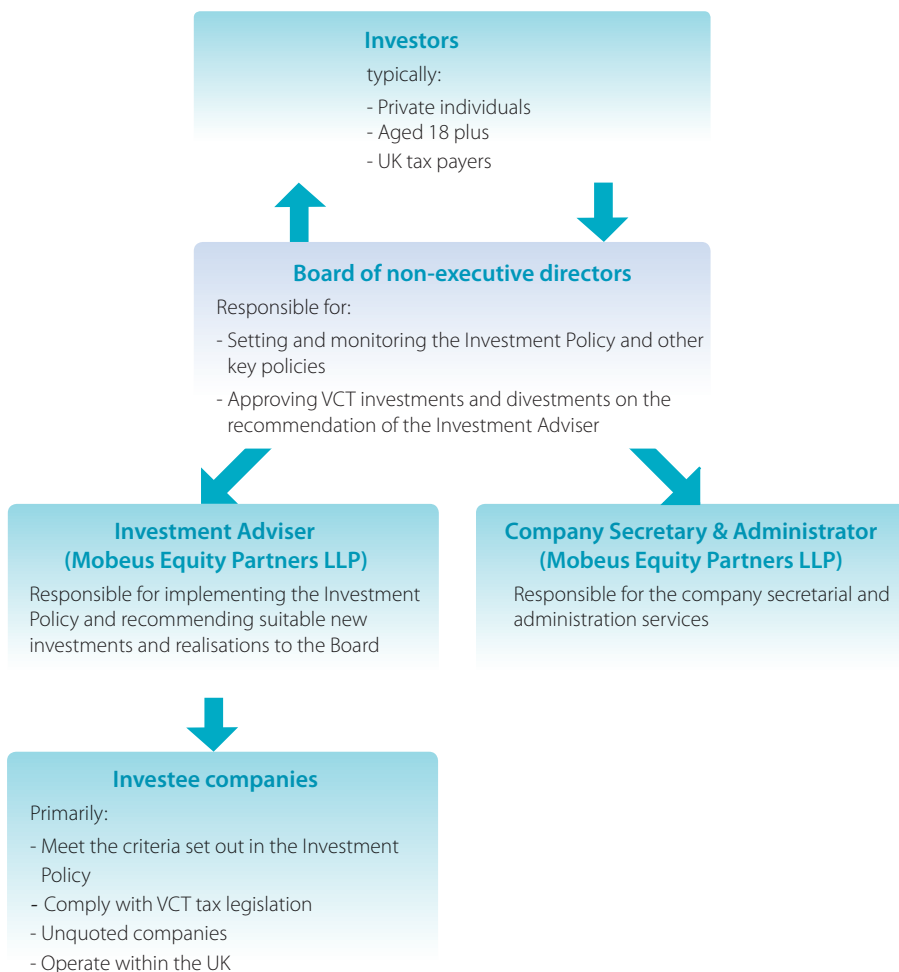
Investors

typically:

- Private individuals
- Aged 18 plus
- UK tax payers

Board of non-executive directors

Responsible for:

- Setting and monitoring the Investment Policy and other key policies
- Approving VCT investments and divestments on the recommendation of the Investment Adviser

Investment Adviser
(Mobeus Equity Partners LLP)

Responsible for implementing the Investment Policy and recommending suitable new investments and realisations to the Board

Company Secretary & Administrator
(Mobeus Equity Partners LLP)

Responsible for the company secretarial and administration services

Investee companies

Primarily:

- Meet the criteria set out in the Investment Policy
- Comply with VCT tax legislation
- Unquoted companies
- Operate within the UK